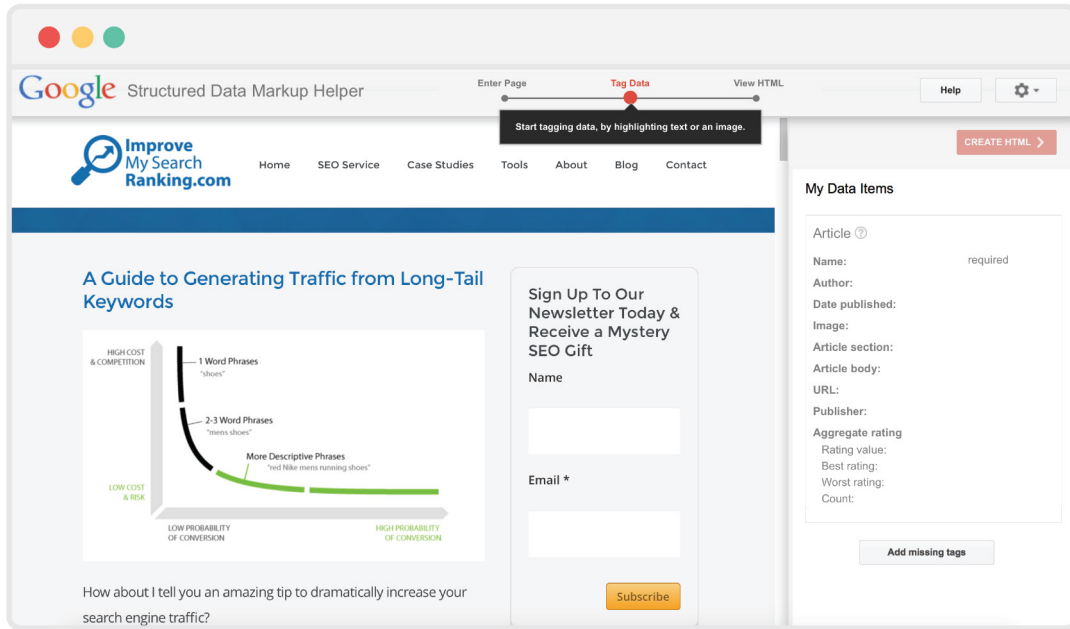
Google Structured Data Markup Helper

Enter Page
Tag Data
View HTML

Help

Start tagging data, by highlighting text or an image.

CREATE HTML

Improve My Search Ranking.com

Home
SEO Service
Case Studies
Tools
About
Blog
Contact

A Guide to Generating Traffic from Long-Tail Keywords

HIGH COST & COMPETITION
1 Word Phrases "shoes"
2-3 Word Phrases "mens shoes"
More Descriptive Phrases "red Nike mens running shoes"
LOW COST & RISK
LOW PROBABILITY OF CONVERSION
HIGH PROBABILITY OF CONVERSION

How about I tell you an amazing tip to dramatically increase your search engine traffic?

Sign Up To Our Newsletter Today & Receive a Mystery SEO Gift

Name

Email *

Subscribe

My Data Items

Article

Name: required
Author:
Date published:
Image:
Article section:
Article body:
URL:
Publisher:
Aggregate rating
Rating value:
Best rating:
Worst rating:
Count:

Add missing tags